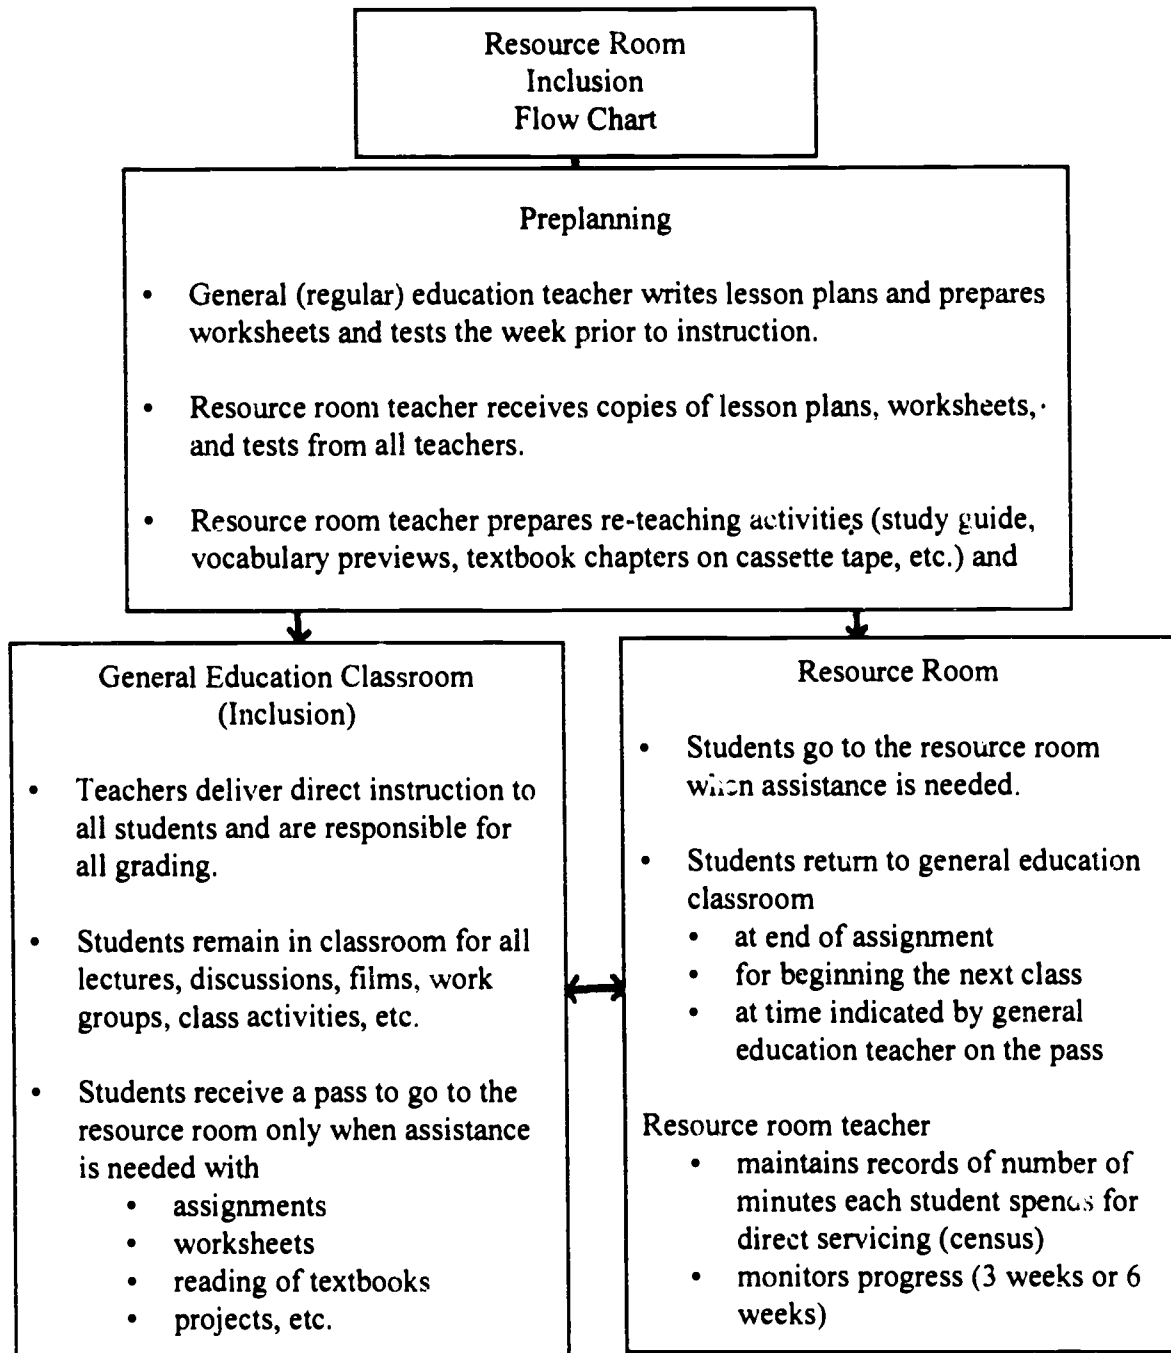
Resource Room
Inclusion
Flow Chart

Preplanning

- General (regular) education teacher writes lesson plans and prepares worksheets and tests the week prior to instruction.

- Resource room teacher receives copies of lesson plans, worksheets, and tests from all teachers.

- Resource room teacher prepares re-teaching activities (study guide, vocabulary previews, textbook chapters on cassette tape, etc.) and

General Education Classroom (Inclusion)

- Teachers deliver direct instruction to all students and are responsible for all grading.

- Students remain in classroom for all lectures, discussions, films, work groups, class activities, etc.

- Students receive a pass to go to the resource room only when assistance is needed with
  - assignments
  - worksheets
  - reading of textbooks
  - projects, etc.

Resource Room

- Students go to the resource room when assistance is needed.

- Students return to general education classroom
  - at end of assignment
  - for beginning the next class
  - at time indicated by general education teacher on the pass

Resource room teacher
  - maintains records of number of minutes each student spends for direct servicing (census)
  - monitors progress (3 weeks or 6 weeks)